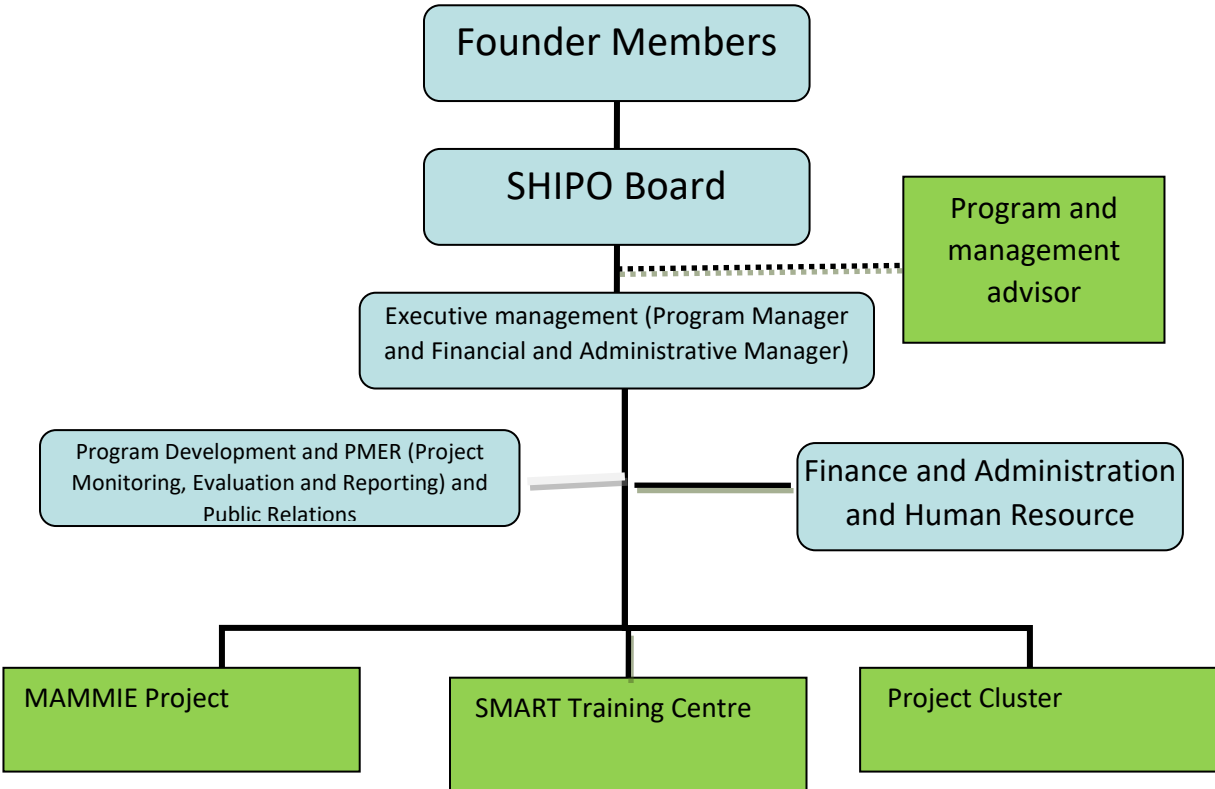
Founder Members

SHIPO Board

Program and management advisor

Executive management (Program Manager and Financial and Administrative Manager)

Program Development and PMER (Project Monitoring, Evaluation and Reporting) and Public Relations

Finance and Administration and Human Resource

MAMMIE Project

SMART Training Centre

Project Cluster